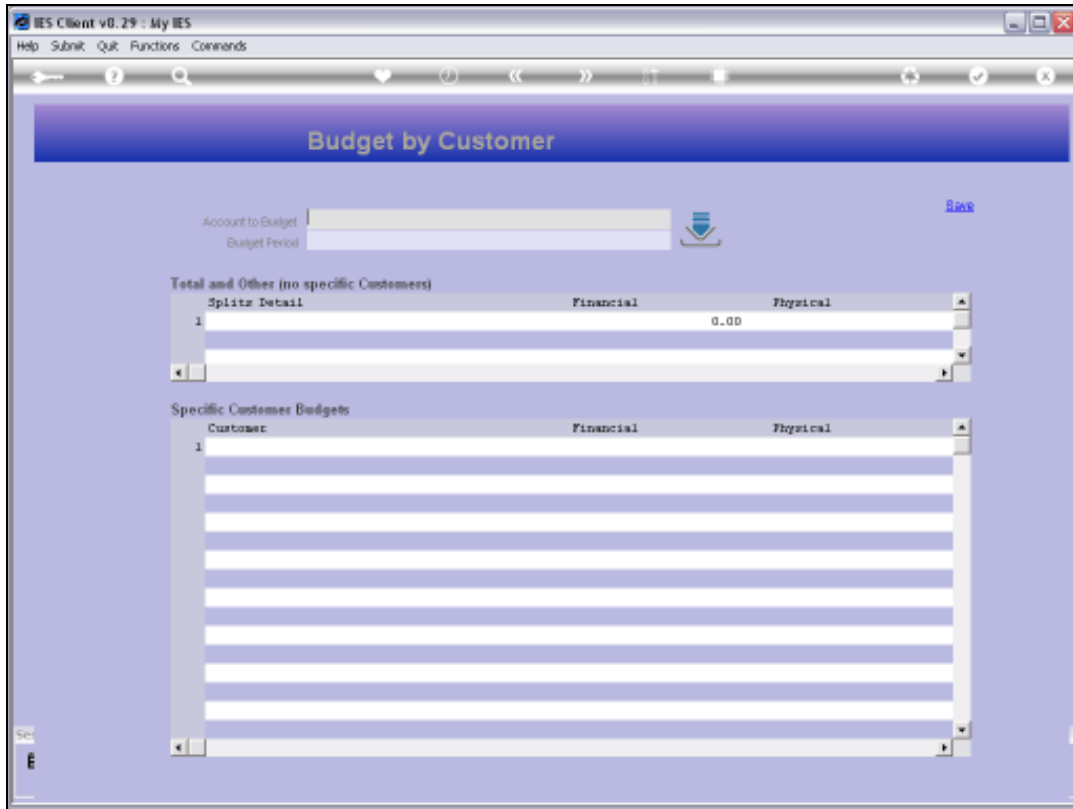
IES Client v8.29 : My IES

Help Submit Quit Functions Commands

Budget by Customer

Save

Account to Budget

Budget Period

Total and Other (no specific Customers)

| | Splits Detail | Financial | Physical |
|---|---|---|---|
| 1 | | 0.00 | |

Specific Customer Budgets

| | Customer | Financial | Physical |
|---|---|---|---|
| 1 | | | |